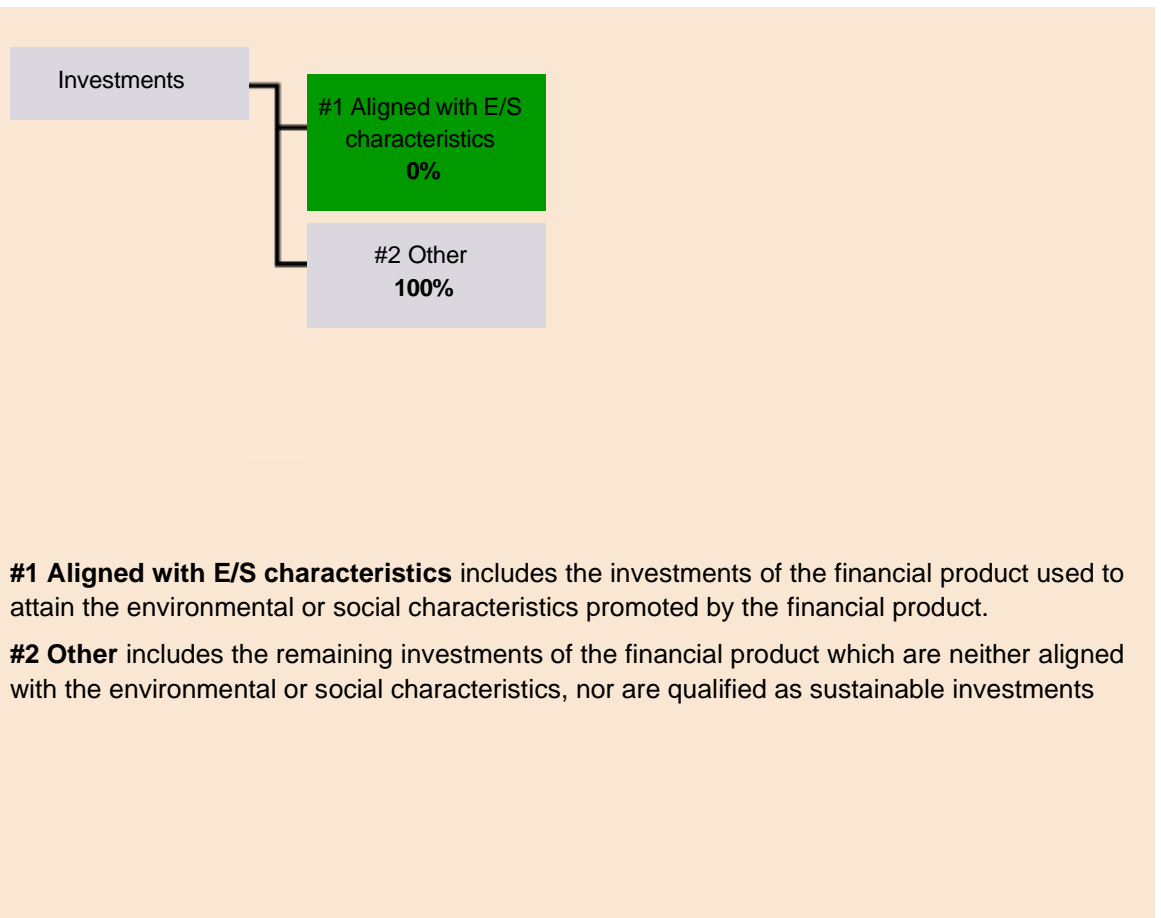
Investments

#1 Aligned with E/S characteristics
**0%**

#2 Other
**100%**

**#1 Aligned with E/S characteristics** includes the investments of the financial product used to attain the environmental or social characteristics promoted by the financial product.

**#2 Other** includes the remaining investments of the financial product which are neither aligned with the environmental or social characteristics, nor are qualified as sustainable investments